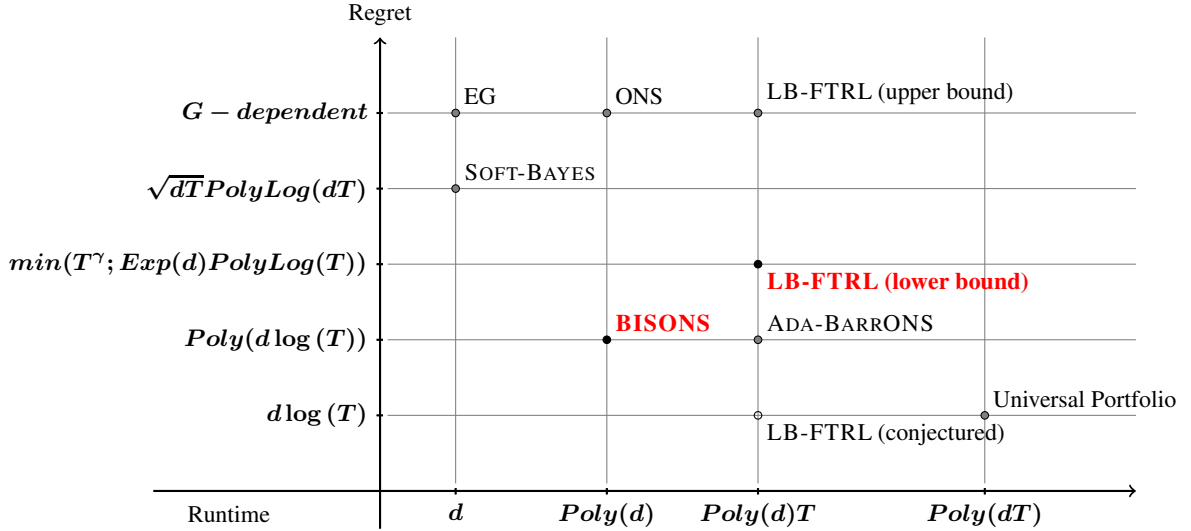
Regret

$G - dependent$

$\sqrt{dT}PolyLog(dT)$

$min(T^{\gamma}; Exp(d)PolyLog(T))$

$Poly(d\log(T))$

$d\log(T)$

EG

ONS

LB-FTRL (upper bound)

SOFT-BAYES

LB-FTRL (lower bound)

BISONS

ADA-BARRONS

Universal Portfolio

LB-FTRL (conjectured)

Runtime

$d$

$Poly(d)$

$Poly(d)T$

$Poly(dT)$